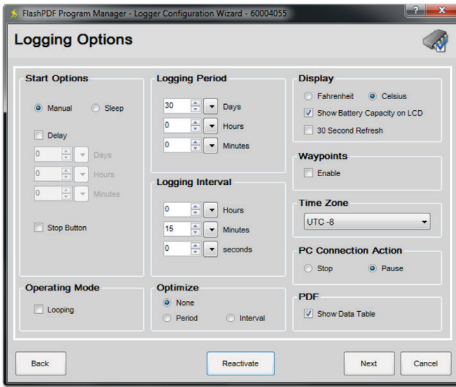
FlashPDF Program Manager - Logger Configuration Wizard - 60004055

Logging Options

Start Options
Manual
Sleep
Delay
0 Days
0 Hours
0 Minutes
Stop Button

Operating Mode
Looping

Logging Period
30 Days
0 Hours
0 Minutes

Logging Interval
0 Hours
15 Minutes
0 seconds

Optimize
None
Period
Interval

Display
Fahrenheit
Celsius
Show Battery Capacity on LCD
30 Second Refresh

Waypoints
Enable

Time Zone
UTC -8

PC Connection Action
Stop
Pause

PDF
Show Data Table

Back
Reactivate
Next
Cancel